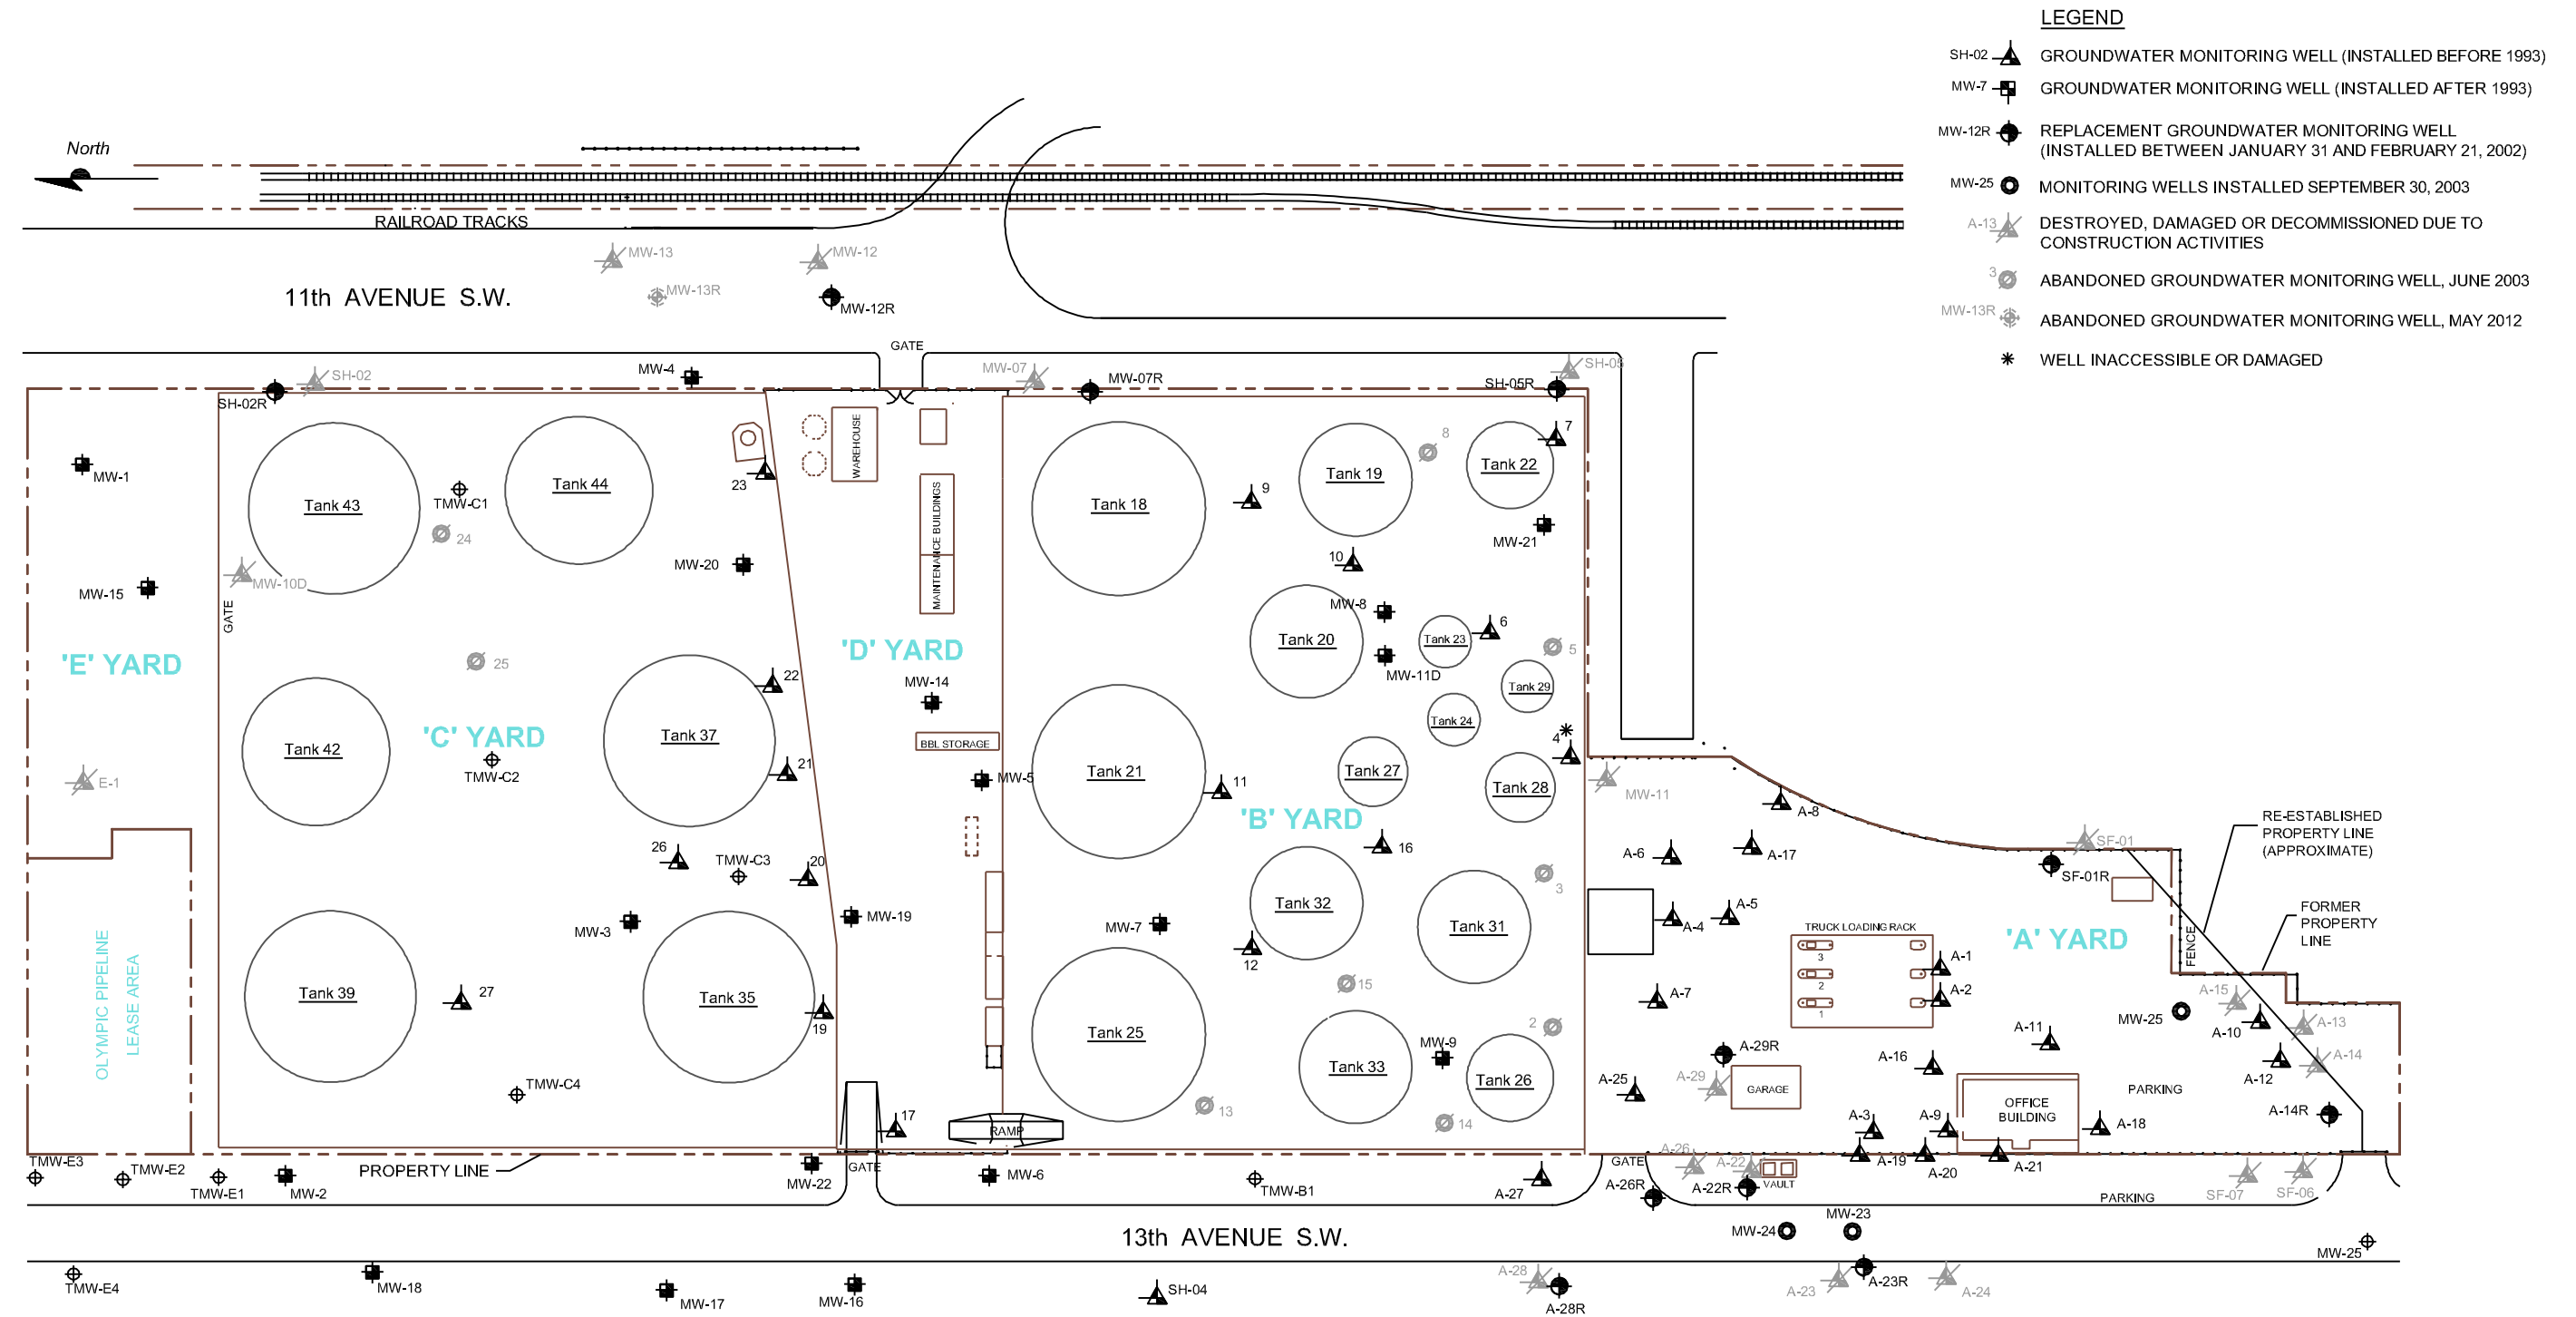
LEGEND

SH-02 GROUNDWATER MONITORING WELL (INSTALLED BEFORE 1993)
MW-7 GROUNDWATER MONITORING WELL (INSTALLED AFTER 1993)
MW-12R REPLACEMENT GROUNDWATER MONITORING WELL (INSTALLED BETWEEN JANUARY 31 AND FEBRUARY 21, 2002)
MW-25 MONITORING WELLS INSTALLED SEPTEMBER 30, 2003
A-13 DESTROYED, DAMAGED OR DECOMMISSIONED DUE TO CONSTRUCTION ACTIVITIES
3 ABANDONED GROUNDWATER MONITORING WELL, JUNE 2003
MW-13R ABANDONED GROUNDWATER MONITORING WELL, MAY 2012
WELL INACCESSIBLE OR DAMAGED

North

RAILROAD TRACKS

MW-13 MW-12 MW-13R MW-12R

11th AVENUE S.W.

GATE

SH-02 SH-02R MW-4 MW-07 MW-07R SH-05 SH-05R

MW-1 MW-15 'E' YARD E-1 OLYMPIC PIPELINE LEASE AREA

Tank 43 TMW-C1 24 Tank 44 23 MW-20 MW-10D GATE 25 'C' YARD Tank 42 TMW-C2 Tank 37 22 21 26 TMW-C3 20 MW-3 Tank 39 27 Tank 35 19 TMW-C4 MW-19

WAREHOUSE MAINTENANCE BUILDINGS 'D' YARD MW-14 BBL STORAGE MW-5 17 RAMP

Tank 18 9 Tank 19 8 Tank 22 7 MW-21 10 MW-8 Tank 20 Tank 23 6 5 MW-11D Tank 29 Tank 24 4 Tank 21 11 Tank 27 Tank 28 'B' YARD 16 Tank 32 Tank 31 3 MW-7 12 15 Tank 25 MW-9 Tank 33 2 Tank 26 13 14

MW-11 A-8 A-6 A-17 SF-01 SF-01R A-5 A-4 TRUCK LOADING RACK 3 2 1 A-1 A-2 'A' YARD A-7 A-29R A-11 MW-25 A-15 A-10 A-13 A-25 A-29 GARAGE A-16 A-14 A-12 A-3 A-9 OFFICE BUILDING PARKING A-18 A-14R A-26 A-22 A-19 A-20 A-21 FENCE

RE-ESTABLISHED PROPERTY LINE (APPROXIMATE)
FORMER PROPERTY LINE

TMW-E3 TMW-E2 TMW-E1 MW-2 PROPERTY LINE MW-22 GATE MW-6 TMW-B1 A-27 GATE A-26R A-22R VAULT PARKING SF-07 SF-06

13th AVENUE S.W.

MW-24 MW-23 MW-25

TMW-E4 MW-18 MW-17 MW-16 SH-04 A-28 A-28R A-23 A-23R A-24